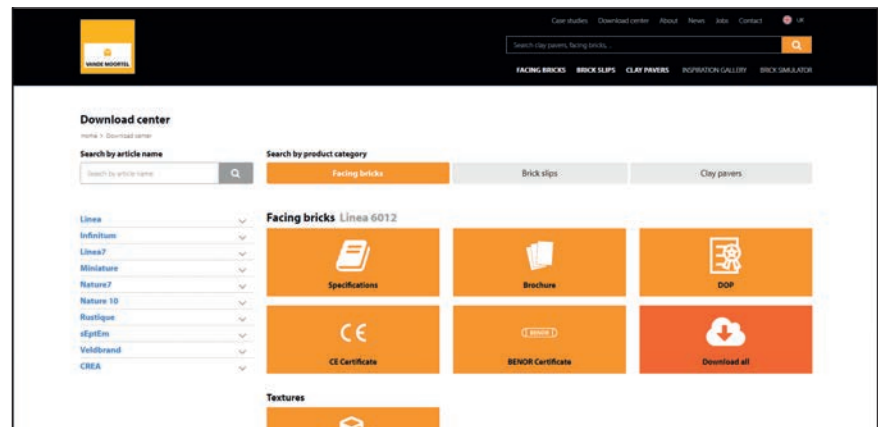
VANDE MOORTEL

Case studies Download center About News Jobs Contact UK

Search clay pavers, facing bricks...

FACING BRICKS BRICK SLIPS CLAY PAVERS INSPIRATION GALLERY BRICK SIMULATOR

Download center

Home > Download center

Search by article name

Search by article name

Search by product category

Facing bricks

Brick slips

Clay pavers

Linea
Infinitum
Linea7
Miniature
Nature7
Nature 10
Rustique
sEptEm
Veldbrand
CREA

Facing bricks Linea 6012

Specifications

Brochure

DOP

CE

CE Certificate

BENOR

BENOR Certificate

Download all

Textures